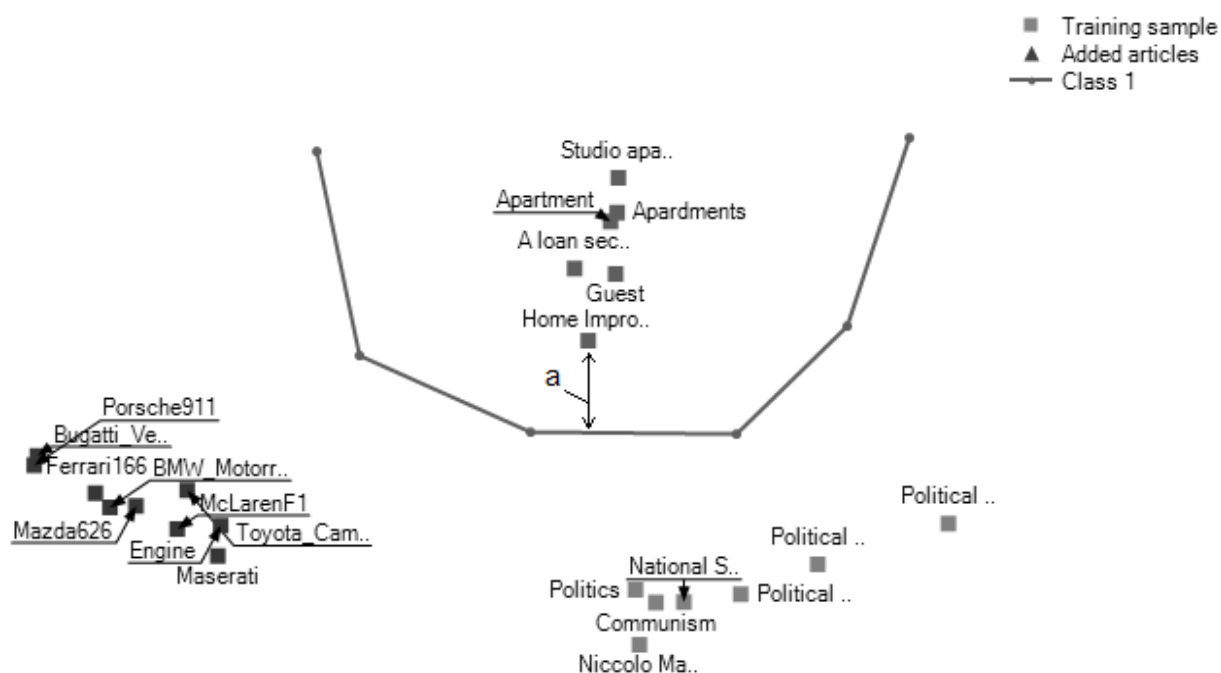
Training sample
Added articles
Class 1

Studio apa..
Apartment
Apardments
A loan sec..
Guest
Home Impro..
a

Porsche911
Bugatti_Ve..
Ferrari166
BMW_Motorr..
McLarenF1
Mazda626
Engine
Toyota_Cam..
Maserati

Political ..
Political ..
National S..
Politics
Political ..
Communism
Niccolo Ma..